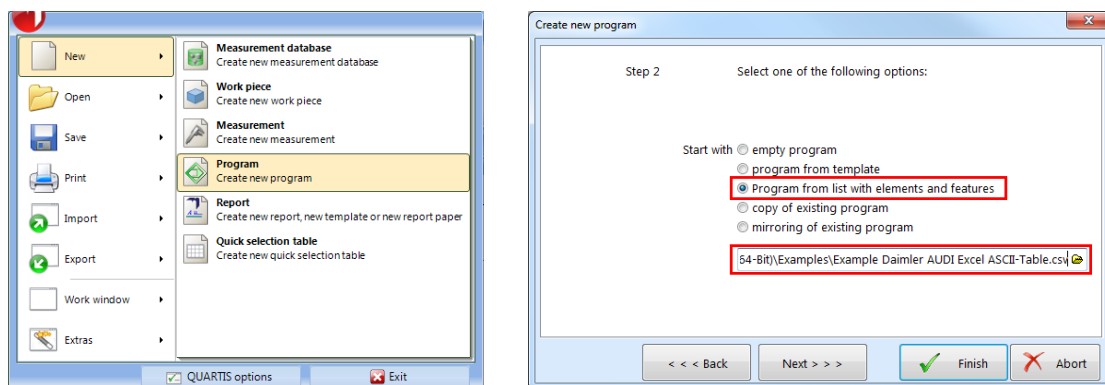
New
Open
Save
Print
Import
Export
Work window
Extras

Measurement database
Create new measurement database
Work piece
Create new work piece
Measurement
Create new measurement
Program
Create new program
Report
Create new report, new template or new report paper
Quick selection table
Create new quick selection table

QUARTIS options
Exit

Create new program

Step 2
Select one of the following options:

Start with
empty program
program from template
Program from list with elements and features
copy of existing program
mirroring of existing program

64-Bit)\Examples\Example Daimler AUDI Excel ASCII-Table.csv

< < < Back
Next > > >
Finish
Abort